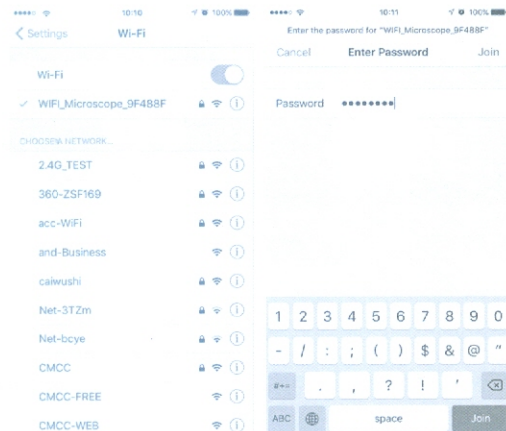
10:10 100%
Settings Wi-Fi

Wi-Fi

✓ WIFI_Microscope_9F488F

CHOOSE A NETWORK...

2.4G_TEST

360-ZSF169

acc-WiFi

and-Business

caiwushi

Net-3TZm

Net-bcye

CMCC

CMCC-FREE

CMCC-WEB

10:11 100%
Enter the password for "WIFI_Microscope_9F488F"
Cancel Enter Password Join

Password ••••••••

1 2 3 4 5 6 7 8 9 0
- / : ; ( ) $ & @ "
#+= . , ? ! '
ABC space Join